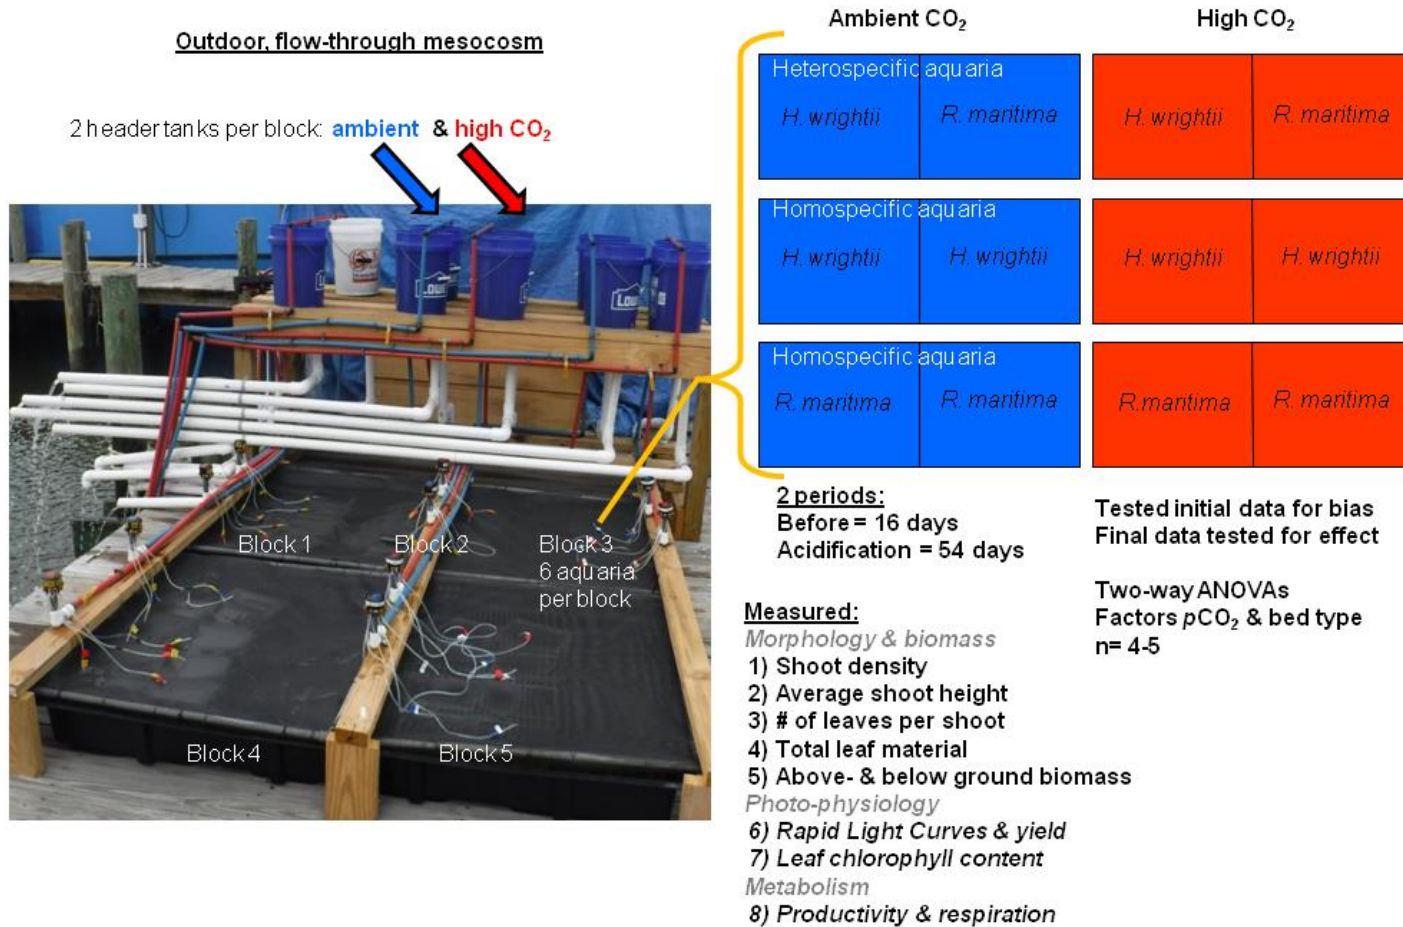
Outdoor, flow-through mesocosm

2 header tanks per block: ambient & high $CO_2$

Block 1

Block 2

Block 3
6 aquaria per block

Block 4

Block 5

Ambient $CO_2$

High $CO_2$

| Heterospecific aquaria | | | |
|---|---|---|---|
| H. wrightii | R. maritima | H. wrightii | R. maritima |

| Homospecific aquaria | | | |
|---|---|---|---|
| H. wrightii | H. wrightii | H. wrightii | H. wrightii |

| Homospecific aquaria | | | |
|---|---|---|---|
| R. maritima | R. maritima | R.maritima | R. maritima |

2 periods:
Before = 16 days
Acidification = 54 days

Tested initial data for bias
Final data tested for effect

Two-way ANOVAs
Factors $pCO_2$ & bed type
n= 4-5

Measured:
Morphology & biomass
1) Shoot density
2) Average shoot height
3) # of leaves per shoot
4) Total leaf material
5) Above- & below ground biomass
Photo-physiology
6) Rapid Light Curves & yield
7) Leaf chlorophyll content
Metabolism
8) Productivity & respiration